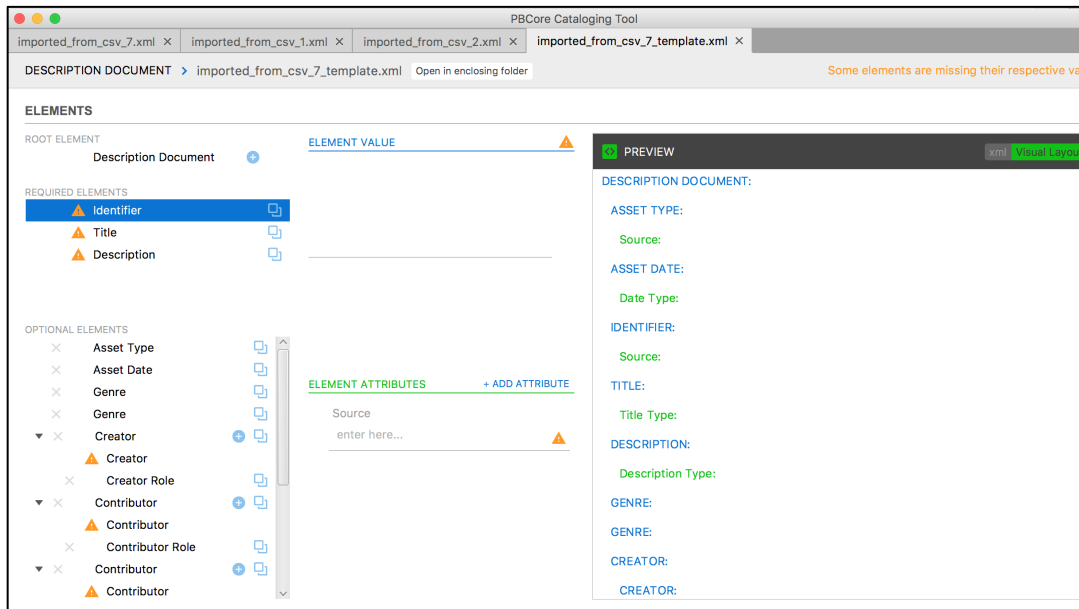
PBCore Cataloging Tool

imported_from_csv_7.xml ×
imported_from_csv_1.xml ×
imported_from_csv_2.xml ×
imported_from_csv_7_template.xml ×

DESCRIPTION DOCUMENT > imported_from_csv_7_template.xml Open in enclosing folder

Some elements are missing their respective va

ELEMENTS

ROOT ELEMENT
Description Document

REQUIRED ELEMENTS
Identifier
Title
Description

OPTIONAL ELEMENTS
Asset Type
Asset Date
Genre
Genre
Creator
Creator
Creator Role
Contributor
Contributor
Contributor Role
Contributor
Contributor

ELEMENT VALUE

ELEMENT ATTRIBUTES
+ ADD ATTRIBUTE
Source
enter here...

PREVIEW
xml Visual Layou

DESCRIPTION DOCUMENT:
ASSET TYPE:
Source:
ASSET DATE:
Date Type:
IDENTIFIER:
Source:
TITLE:
Title Type:
DESCRIPTION:
Description Type:
GENRE:
GENRE:
CREATOR:
CREATOR: